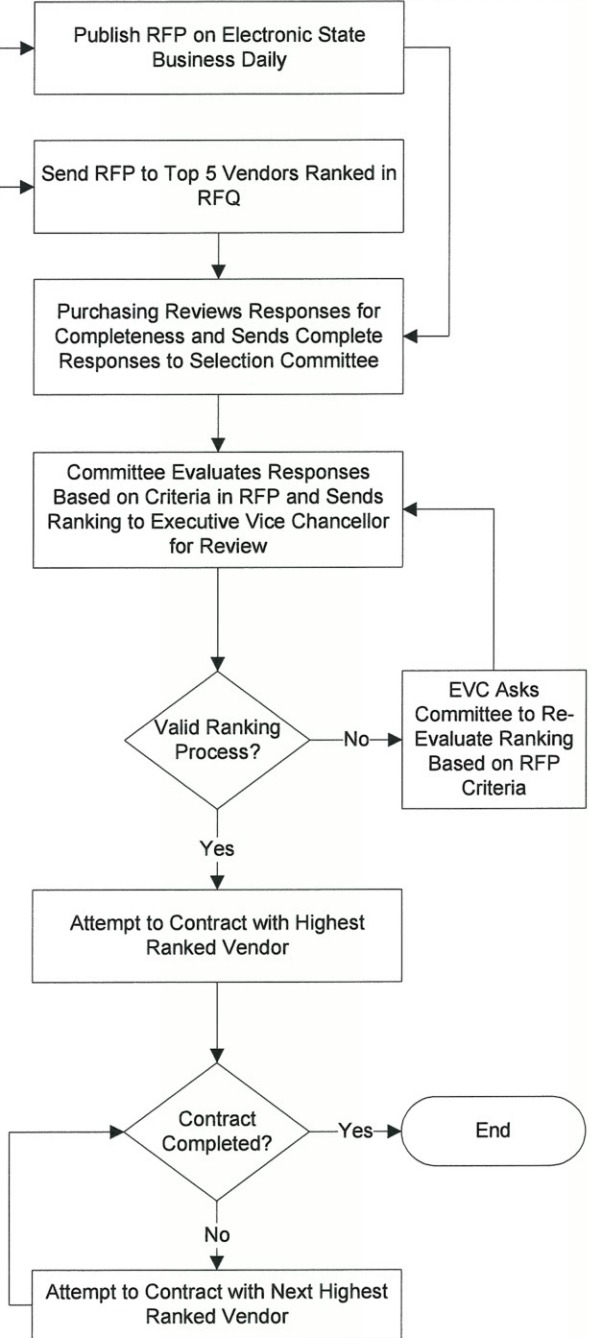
Publish RFP on Electronic State Business Daily

Send RFP to Top 5 Vendors Ranked in RFQ

Purchasing Reviews Responses for Completeness and Sends Complete Responses to Selection Committee

Committee Evaluates Responses Based on Criteria in RFP and Sends Ranking to Executive Vice Chancellor for Review

Valid Ranking Process?

No

EVC Asks Committee to Re-Evaluate Ranking Based on RFP Criteria

Yes

Attempt to Contract with Highest Ranked Vendor

Contract Completed?

Yes

End

No

Attempt to Contract with Next Highest Ranked Vendor